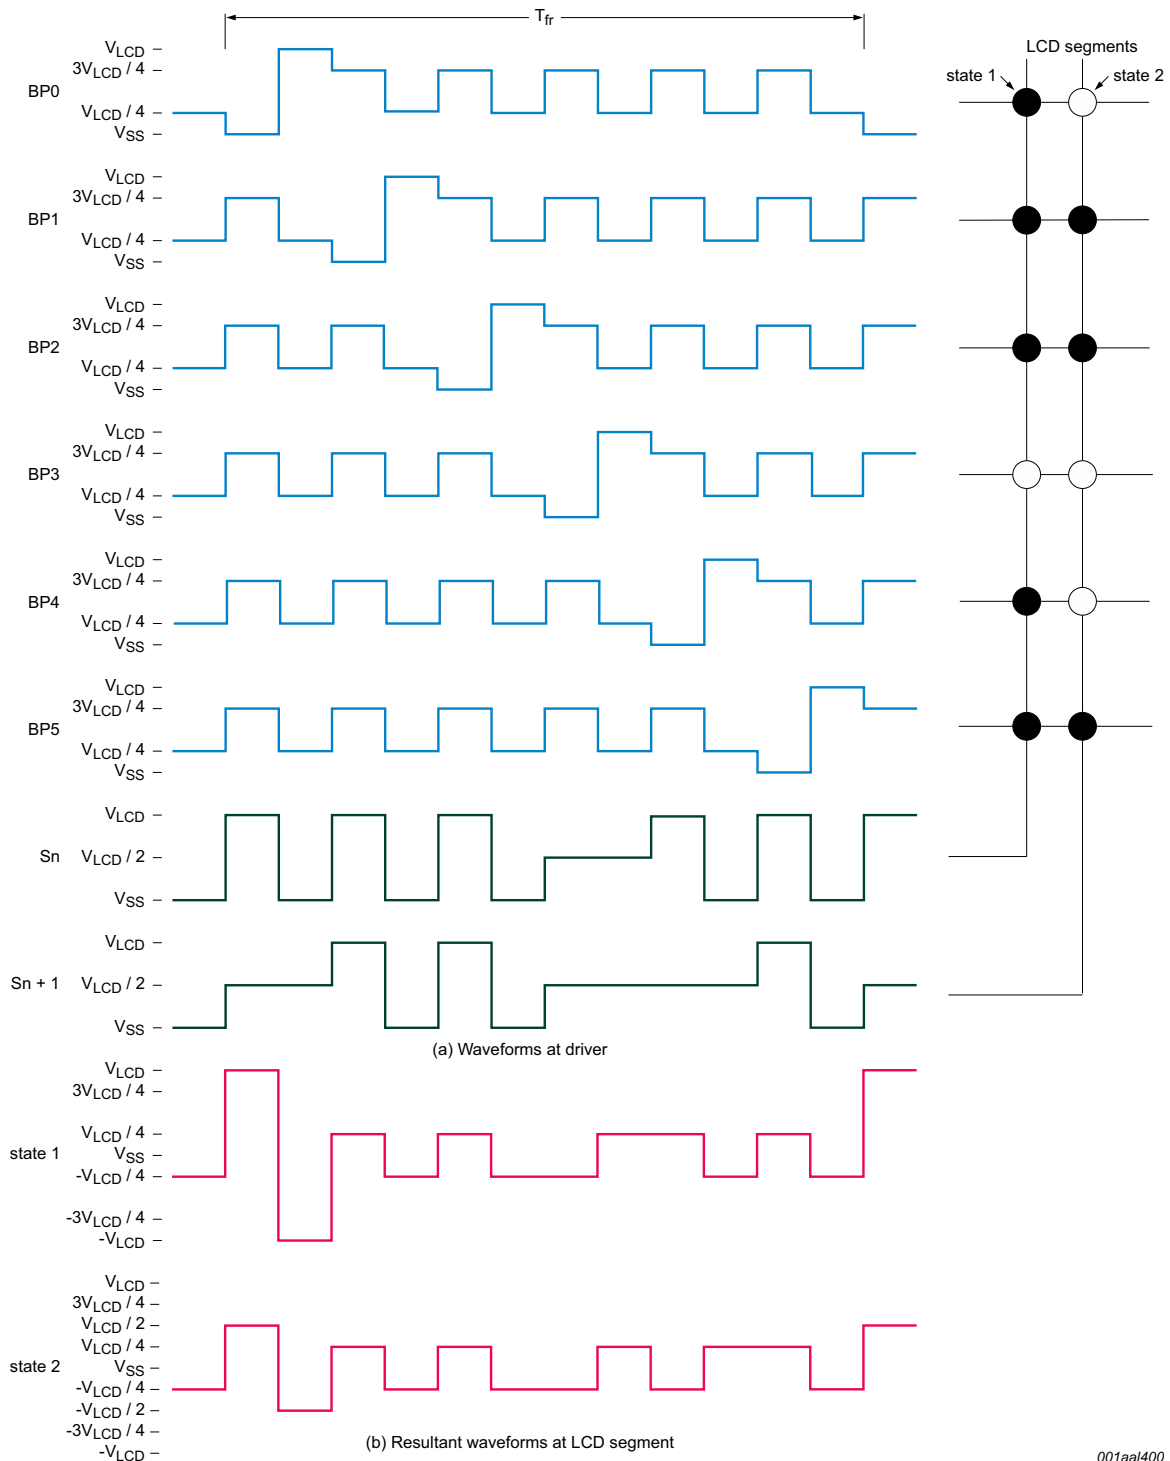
$T_{fr}$

LCD segments

state 1

state 2

BP0
$V_{LCD}$ –
$3V_{LCD}$ / 4 –
$V_{LCD}$ / 4 –
$V_{SS}$ –

BP1
$V_{LCD}$ –
$3V_{LCD}$ / 4 –
$V_{LCD}$ / 4 –
$V_{SS}$ –

BP2
$V_{LCD}$ –
$3V_{LCD}$ / 4 –
$V_{LCD}$ / 4 –
$V_{SS}$ –

BP3
$V_{LCD}$ –
$3V_{LCD}$ / 4 –
$V_{LCD}$ / 4 –
$V_{SS}$ –

BP4
$V_{LCD}$ –
$3V_{LCD}$ / 4 –
$V_{LCD}$ / 4 –
$V_{SS}$ –

BP5
$V_{LCD}$ –
$3V_{LCD}$ / 4 –
$V_{LCD}$ / 4 –
$V_{SS}$ –

Sn
$V_{LCD}$ –
$V_{LCD}$ / 2 –
$V_{SS}$ –

Sn + 1
$V_{LCD}$ –
$V_{LCD}$ / 2 –
$V_{SS}$ –

(a) Waveforms at driver

state 1
$V_{LCD}$ –
$3V_{LCD}$ / 4 –
$V_{LCD}$ / 4 –
$V_{SS}$ –
$-V_{LCD}$ / 4 –
$-3V_{LCD}$ / 4 –
$-V_{LCD}$ –

state 2
$V_{LCD}$ –
$3V_{LCD}$ / 4 –
$V_{LCD}$ / 2 –
$V_{LCD}$ / 4 –
$V_{SS}$ –
$-V_{LCD}$ / 4 –
$-V_{LCD}$ / 2 –
$-3V_{LCD}$ / 4 –
$-V_{LCD}$ –

(b) Resultant waveforms at LCD segment

001aal400